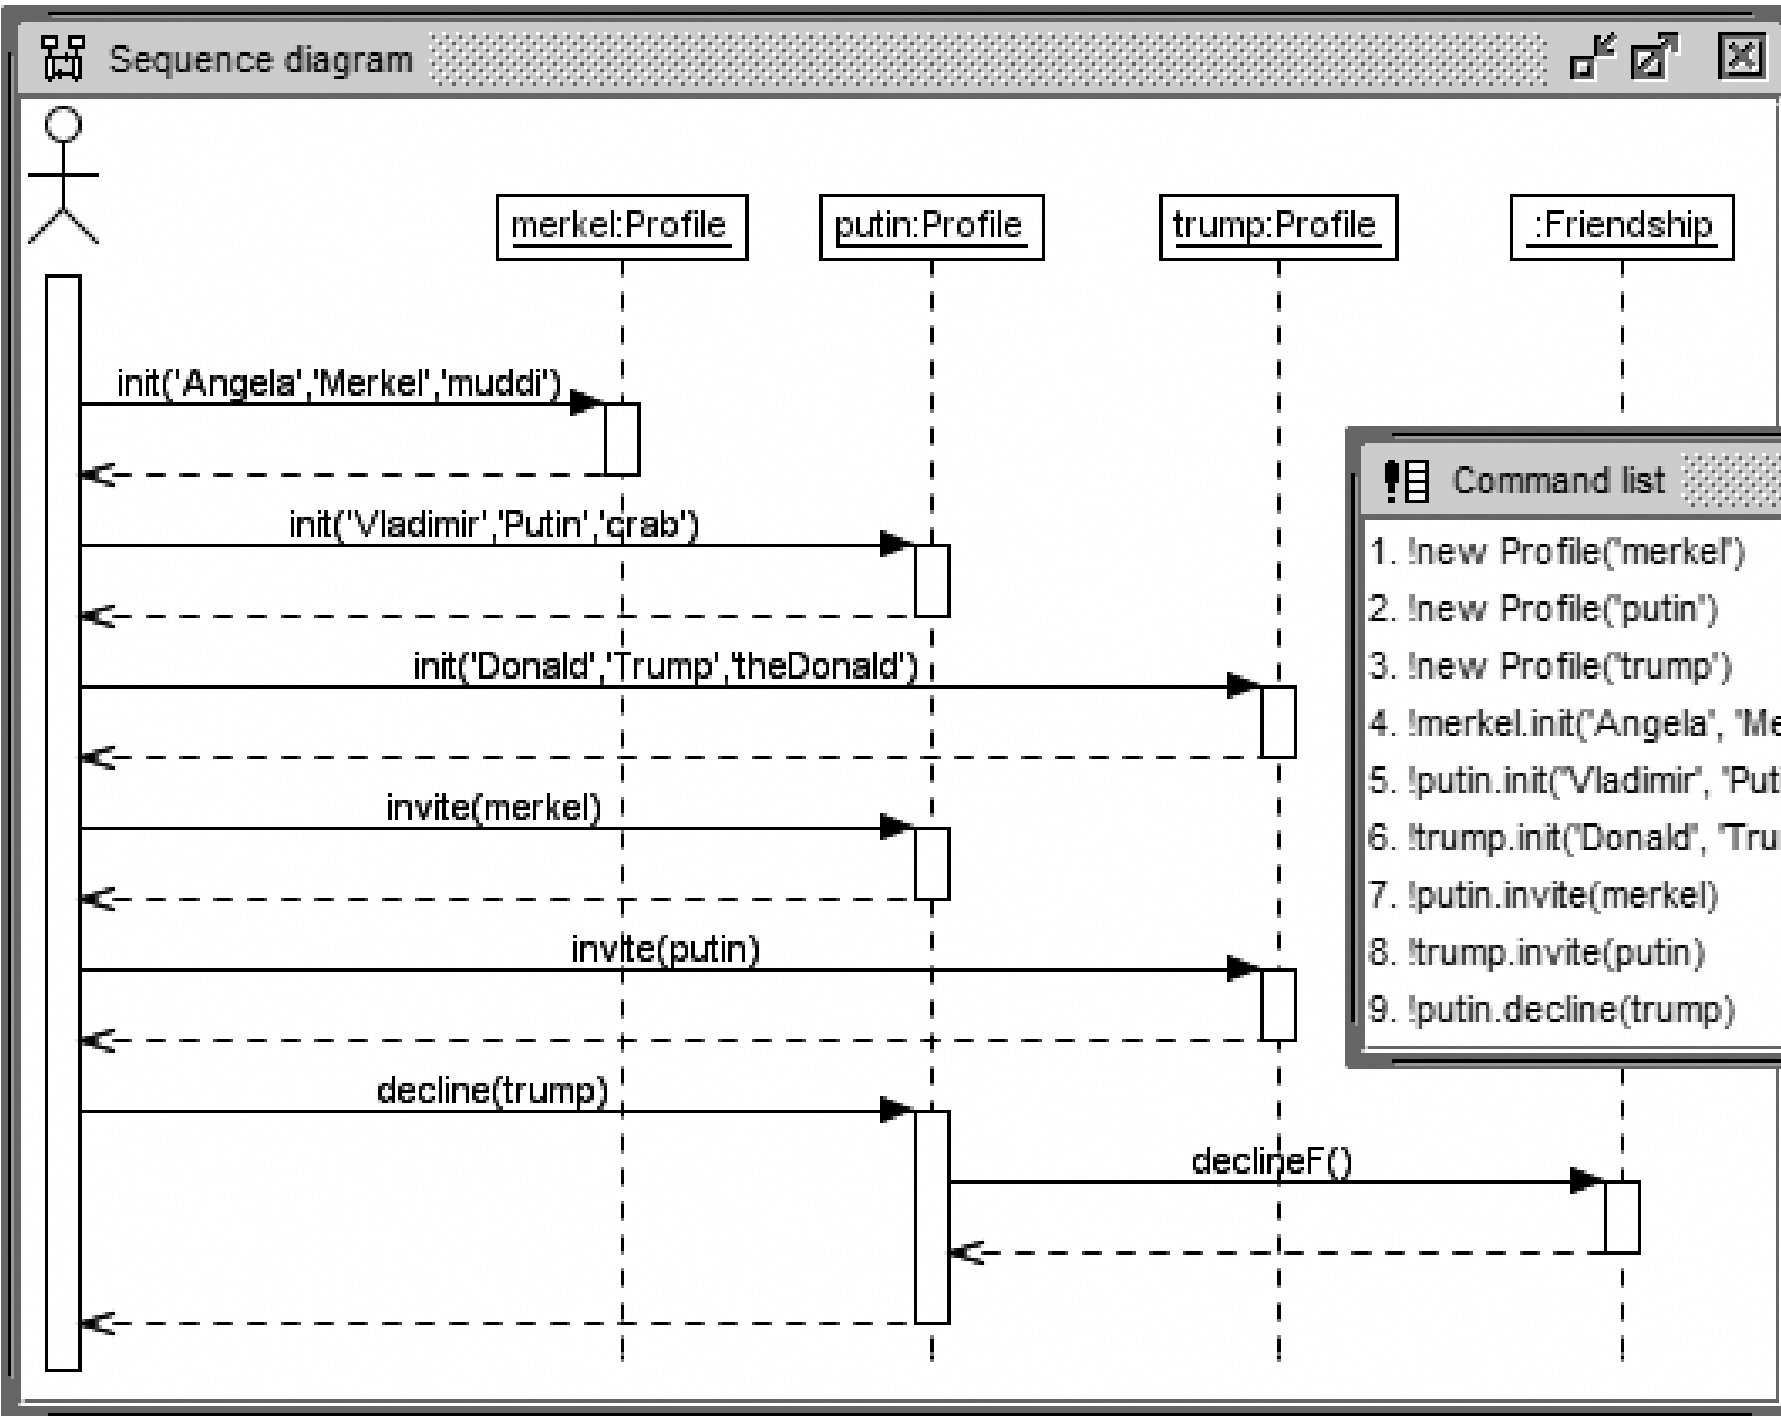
Sequence diagram

merkel:Profile
putin:Profile
trump:Profile
:Friendship

init('Angela','Merkel','muddi')
init('Vladimir','Putin','crab')
init('Donald','Trump','theDonald')
invite(merkel)
invite(putin)
decline(trump)
declineF()

Command list
1. !new Profile('merkel')
2. !new Profile('putin')
3. !new Profile('trump')
4. !merkel.init('Angela', 'Me
5. !putin.init('Vladimir', 'Put
6. !trump.init('Donald', 'Tru
7. !putin.invite(merkel)
8. !trump.invite(putin)
9. !putin.decline(trump)